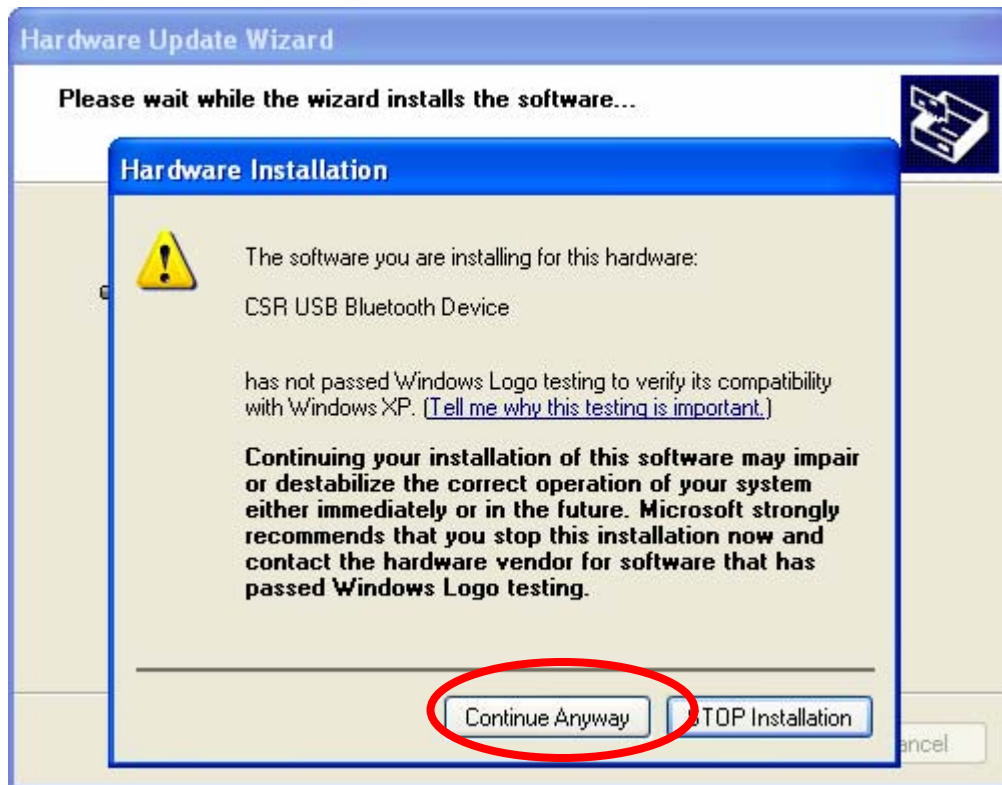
Hardware Update Wizard

Please wait while the wizard installs the software...

Hardware Installation

The software you are installing for this hardware:

CSR USB Bluetooth Device

has not passed Windows Logo testing to verify its compatibility with Windows XP. (Tell me why this testing is important.)

Continuing your installation of this software may impair or destabilize the correct operation of your system either immediately or in the future. Microsoft strongly recommends that you stop this installation now and contact the hardware vendor for software that has passed Windows Logo testing.

Continue Anyway

STOP Installation

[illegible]ancel